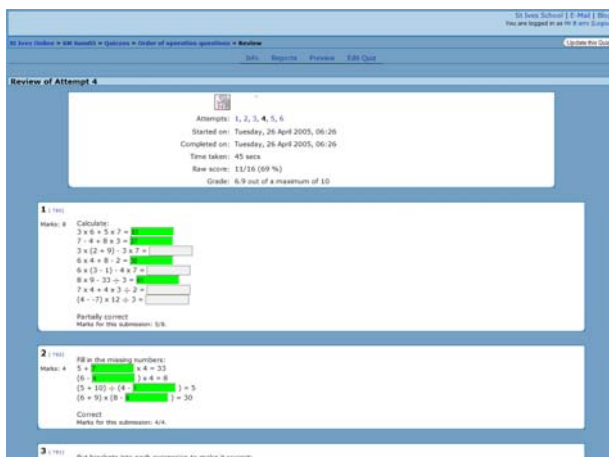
St Ives School | E-Mail | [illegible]
You are logged in as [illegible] ([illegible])

St Ives Online » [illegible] » Quizzes » Order of operation questions » Review

Update this Quiz

Info Reports Preview Edit Quiz

Review of Attempt 4

Attempts: 1, 2, 3, 4, 5, 6
Started on: Tuesday, 26 April 2005, 06:26
Completed on: Tuesday, 26 April 2005, 06:26
Time taken: 45 secs
Raw score: 11/16 (69 %)
Grade: 6.9 out of a maximum of 10

1 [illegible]
Marks: 8

Calculate:
$3 \times 6 + 5 \times 7 =$ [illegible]
$7 - 4 + 8 \times 3 =$ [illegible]
$3 \times (2 + 9) - 3 \times 7 =$
$6 \times 4 + 8 - 2 =$ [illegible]
$6 \times (3 - 1) - 4 \times 7 =$
$8 \times 9 - 33 \div 3 =$ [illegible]
$7 \times 4 + 4 \times 3 \div 2 =$
$(4 - -7) \times 12 \div 3 =$

Partially correct
Marks for this submission: 5/8.

2 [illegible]
Marks: 4

Fill in the missing numbers:
$5 +$ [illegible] $\times 4 = 33$
$(6 -$ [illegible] $) \times 4 = 8$
$(5 + 10) \div (4 -$ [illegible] $) = 5$
$(6 + 9) \times (8 -$ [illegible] $) = 30$

Correct
Marks for this submission: 4/4.

3 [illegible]
Put brackets into each expression to make it correct: